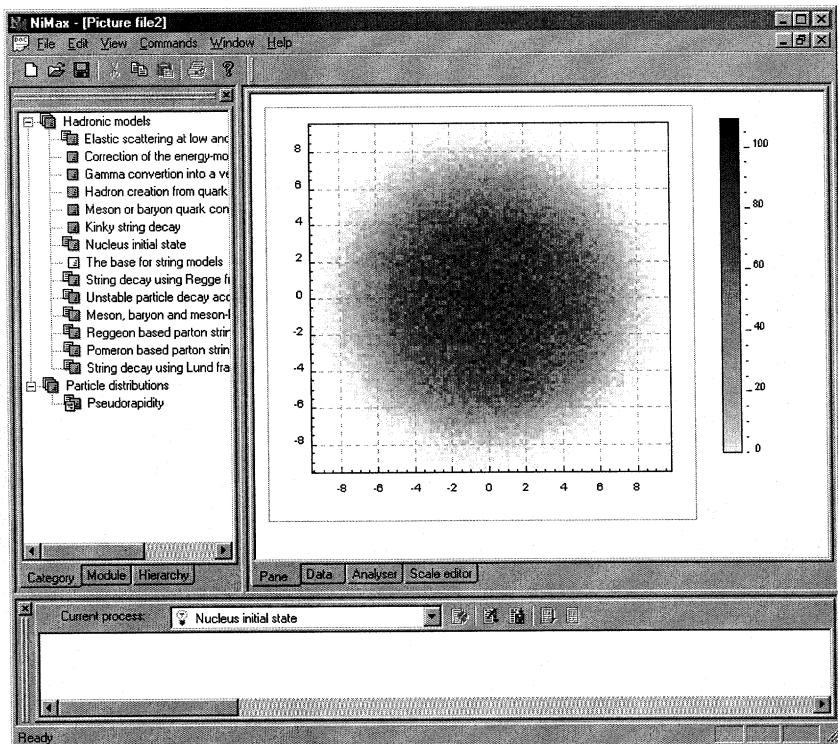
NiMax - [Picture file2]

File Edit View Commands Window Help

Hadronic models
Elastic scattering at low anc
Correction of the energy-mo
Gamma convertion into a ve
Hadron creation from quark
Meson or baryon quark con
Kinky string decay
Nucleus initial state
The base for string models
String decay using Regge fi
Unstable particle decay acc
Meson, baryon and meson-
Reggeon based parton strir
Pomeron based parton strin
String decay using Lund fra
Particle distributions
Pseudorapidity

8
6
4
2
0
-2
-4
-6
-8

-8 -6 -4 -2 0 2 4 6 8

100
80
60
40
20
0

Category Module Hierarchy

Pane Data Analyser Scale editor

Current process: Nucleus initial state

Ready